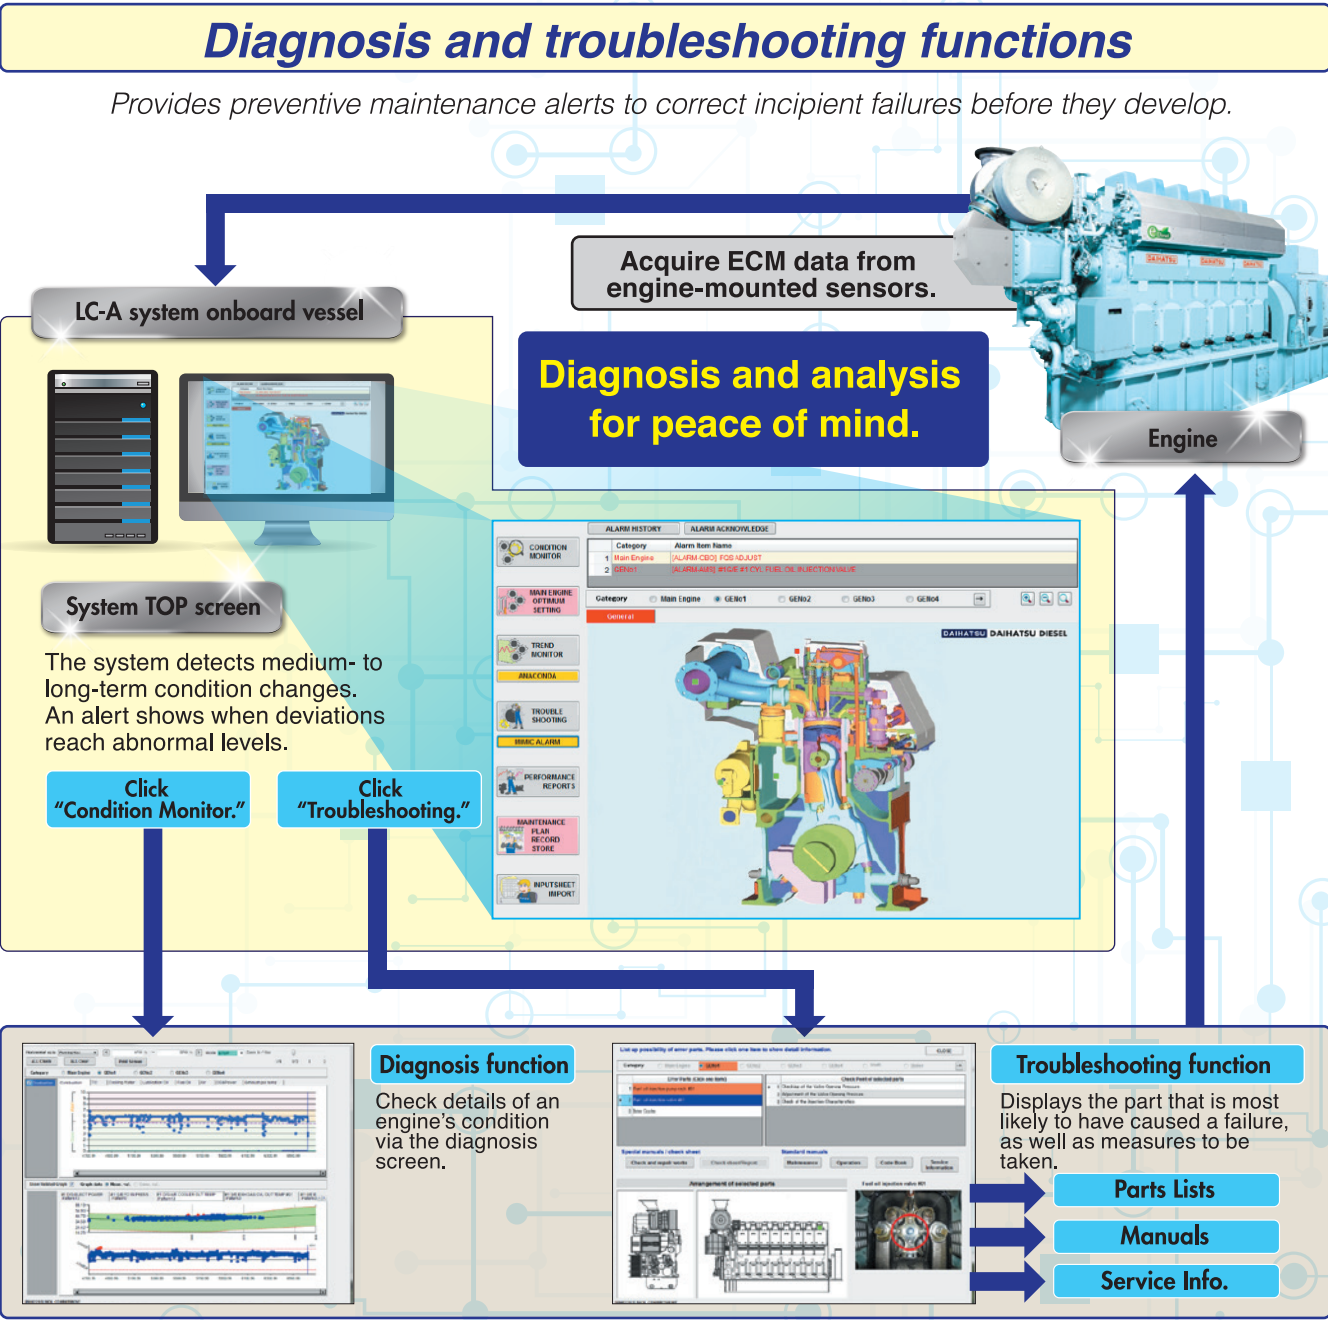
Diagnosis and troubleshooting functions

Provides preventive maintenance alerts to correct incipient failures before they develop.

Acquire ECM data from engine-mounted sensors.

LC-A system onboard vessel

Diagnosis and analysis for peace of mind.

Engine

System TOP screen

The system detects medium- to long-term condition changes. An alert shows when deviations reach abnormal levels.

Click "Condition Monitor."

Click "Troubleshooting."

ALARM HISTORY ALARM ACKNOWLEDGE

CONDITION MONITOR

MAIN ENGINE OPTIMUM SETTING

TREND MONITOR

ANACONDA

TROUBLE SHOOTING

MIMIC ALARM

PERFORMANCE REPORTS

MAINTENANCE PLAN RECORD STORE

INPUTSHEET IMPORT

Category Main Engine GENo1 GENo2 GENo3 GENo4

General

DAIHATSU DAIHATSU DIESEL

Diagnosis function

Check details of an engine's condition via the diagnosis screen.

Troubleshooting function

Displays the part that is most likely to have caused a failure, as well as measures to be taken.

Parts Lists

Manuals

Service Info.